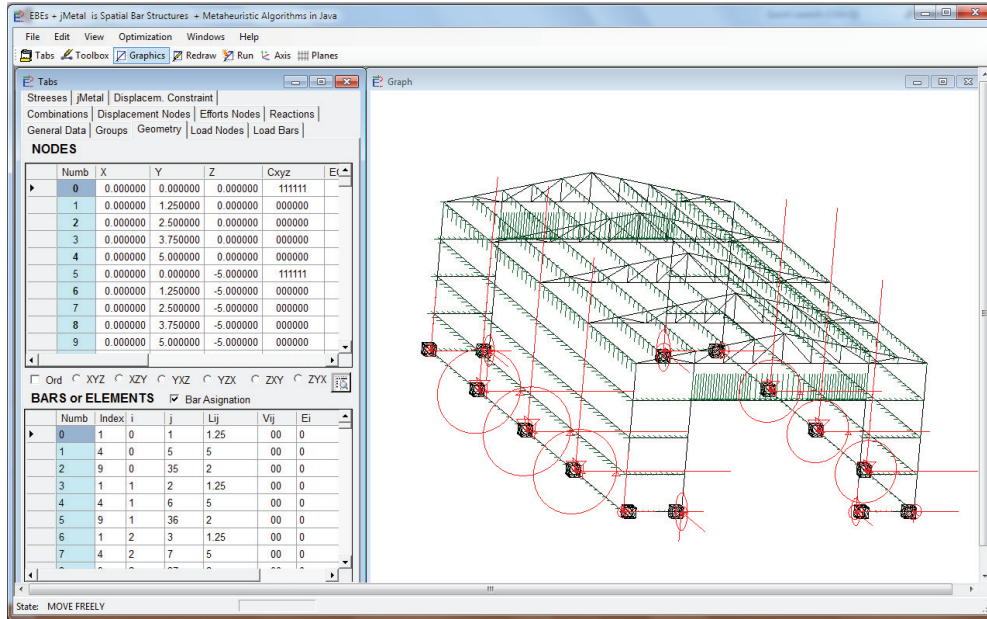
EBEs + jMetal is Spatial Bar Structures + Metaheuristic Algorithms in Java

File Edit View Optimization Windows Help

Tabs Toolbox Graphics Redraw Run Axis Planes

Tabs

Streeses jMetal Displacem. Constraint
Combinations Displacement Nodes Efforts Nodes Reactions
General Data Groups Geometry Load Nodes Load Bars

NODES

| Numb | X | Y | Z | Cxyz | E |
|---|---|---|---|---|---|
| 0 | 0.000000 | 0.000000 | 0.000000 | 111111 | |
| 1 | 0.000000 | 1.250000 | 0.000000 | 000000 | |
| 2 | 0.000000 | 2.500000 | 0.000000 | 000000 | |
| 3 | 0.000000 | 3.750000 | 0.000000 | 000000 | |
| 4 | 0.000000 | 5.000000 | 0.000000 | 000000 | |
| 5 | 0.000000 | 0.000000 | -5.000000 | 111111 | |
| 6 | 0.000000 | 1.250000 | -5.000000 | 000000 | |
| 7 | 0.000000 | 2.500000 | -5.000000 | 000000 | |
| 8 | 0.000000 | 3.750000 | -5.000000 | 000000 | |
| 9 | 0.000000 | 5.000000 | -5.000000 | 000000 | |

Ord XYZ XZY YXZ YZX ZXY ZYX

BARS or ELEMENTS Bar Asignation

| Numb | Index | i | j | Lij | Vij | Ei |
|---|---|---|---|---|---|---|
| 0 | 1 | 0 | 1 | 1.25 | 00 | 0 |
| 1 | 4 | 0 | 5 | 5 | 00 | 0 |
| 2 | 9 | 0 | 35 | 2 | 00 | 0 |
| 3 | 1 | 1 | 2 | 1.25 | 00 | 0 |
| 4 | 4 | 1 | 6 | 5 | 00 | 0 |
| 5 | 9 | 1 | 36 | 2 | 00 | 0 |
| 6 | 1 | 2 | 3 | 1.25 | 00 | 0 |
| 7 | 4 | 2 | 7 | 5 | 00 | 0 |

Graph

State: MOVE FREELY